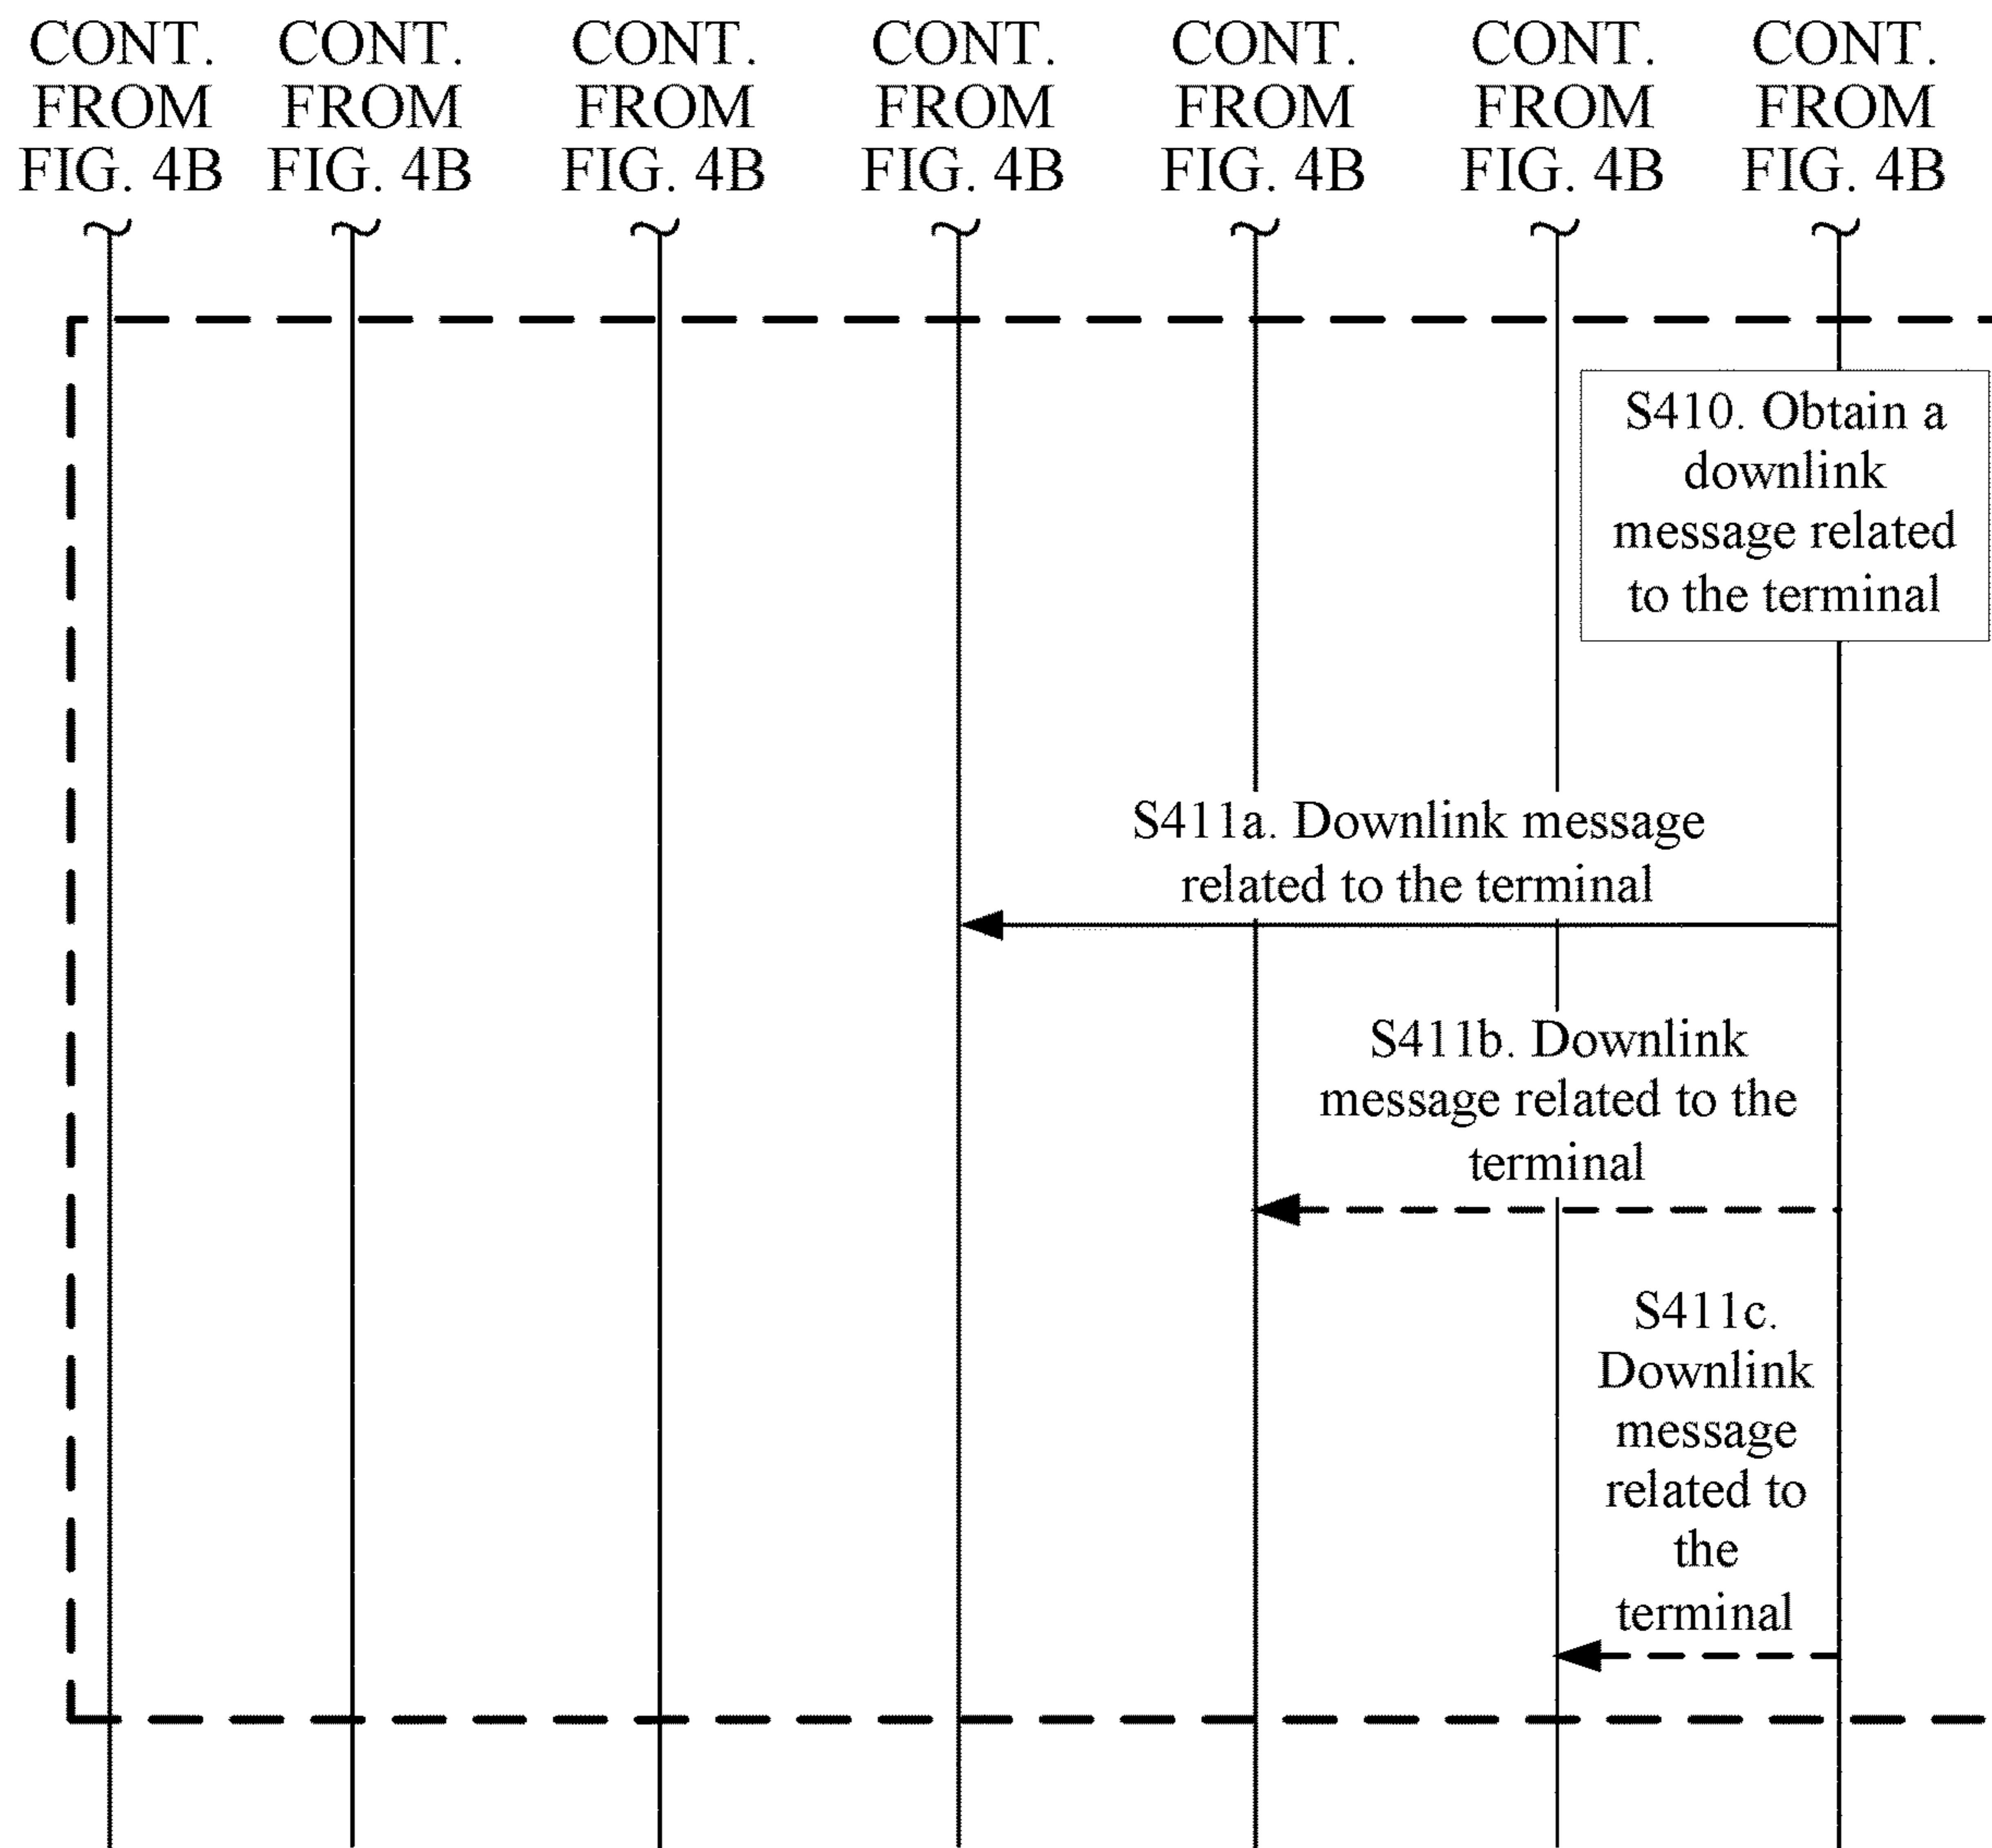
CONT. FROM FIG. 4B

CONT. FROM FIG. 4B

CONT. FROM FIG. 4B

CONT. FROM FIG. 4B

CONT. FROM FIG. 4B

CONT. FROM FIG. 4B

CONT. FROM FIG. 4B

S410. Obtain a downlink message related to the terminal

S411a. Downlink message related to the terminal

S411b. Downlink message related to the terminal

S411c. Downlink message related to the terminal